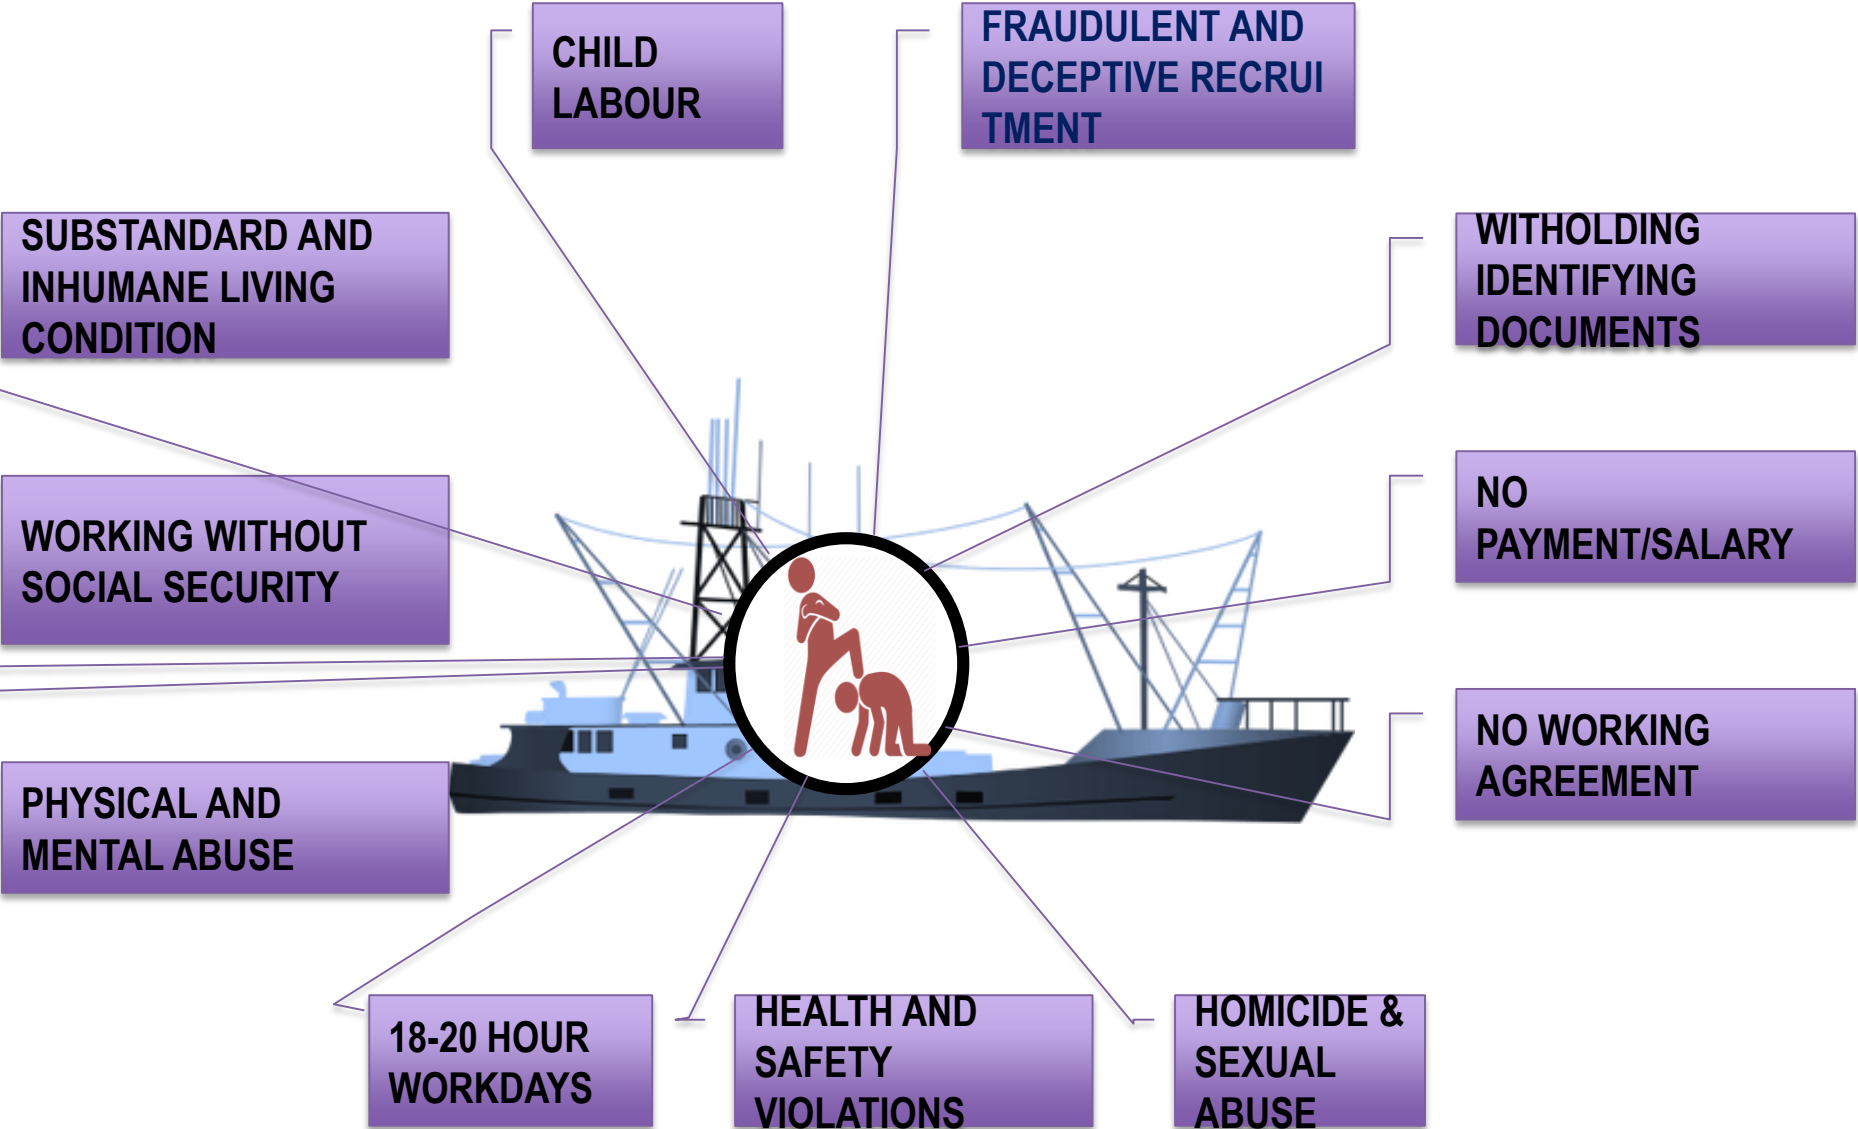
CHILD LABOUR

FRAUDULENT AND DECEPTIVE RECRUI TMENT

SUBSTANDARD AND INHUMANE LIVING CONDITION

WITHOLDING IDENTIFYING DOCUMENTS

WORKING WITHOUT SOCIAL SECURITY

NO PAYMENT/SALARY

NO WORKING AGREEMENT

PHYSICAL AND MENTAL ABUSE

18-20 HOUR WORKDAYS

HEALTH AND SAFETY VIOLATIONS

HOMICIDE & SEXUAL ABUSE